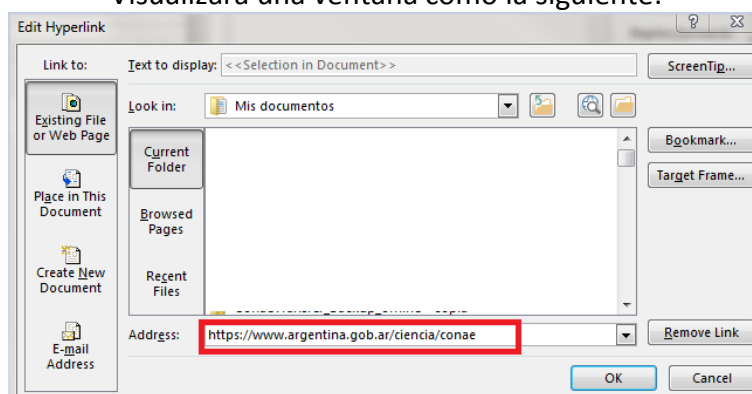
Visualizará una ventana como la siguiente:

Edit Hyperlink

?

Link to:

Text to display: <<Selection in Document>>

ScreenTip...

Existing File or Web Page

Look in: Mis documentos

Current Folder

Bookmark...

Target Frame...

Place in This Document

Browsed Pages

Create New Document

Recent Files

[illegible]

E-mail Address

Address: https://www.argentina.gob.ar/ciencia/conae

Remove Link

OK

Cancel